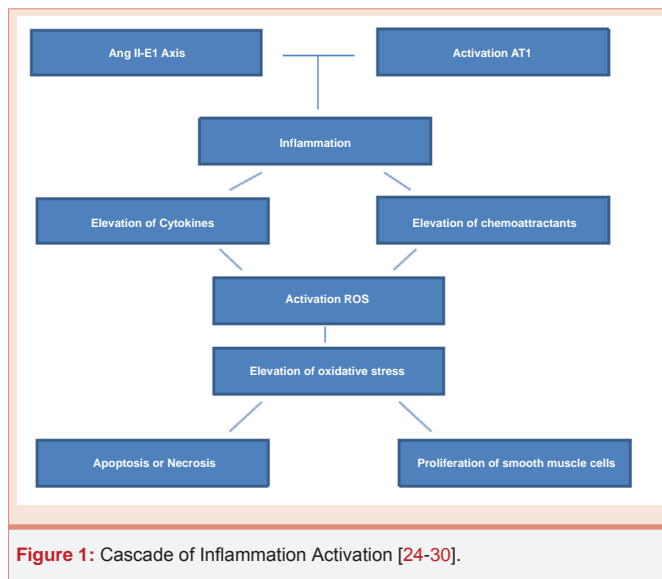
Ang II-E1 Axis

Activation AT1

Inflammation

Elevation of Cytokines

Elevation of chemoattractants

Activation ROS

Elevation of oxidative stress

Apoptosis or Necrosis

Proliferation of smooth muscle cells

Figure 1: Cascade of Inflammation Activation [24-30].